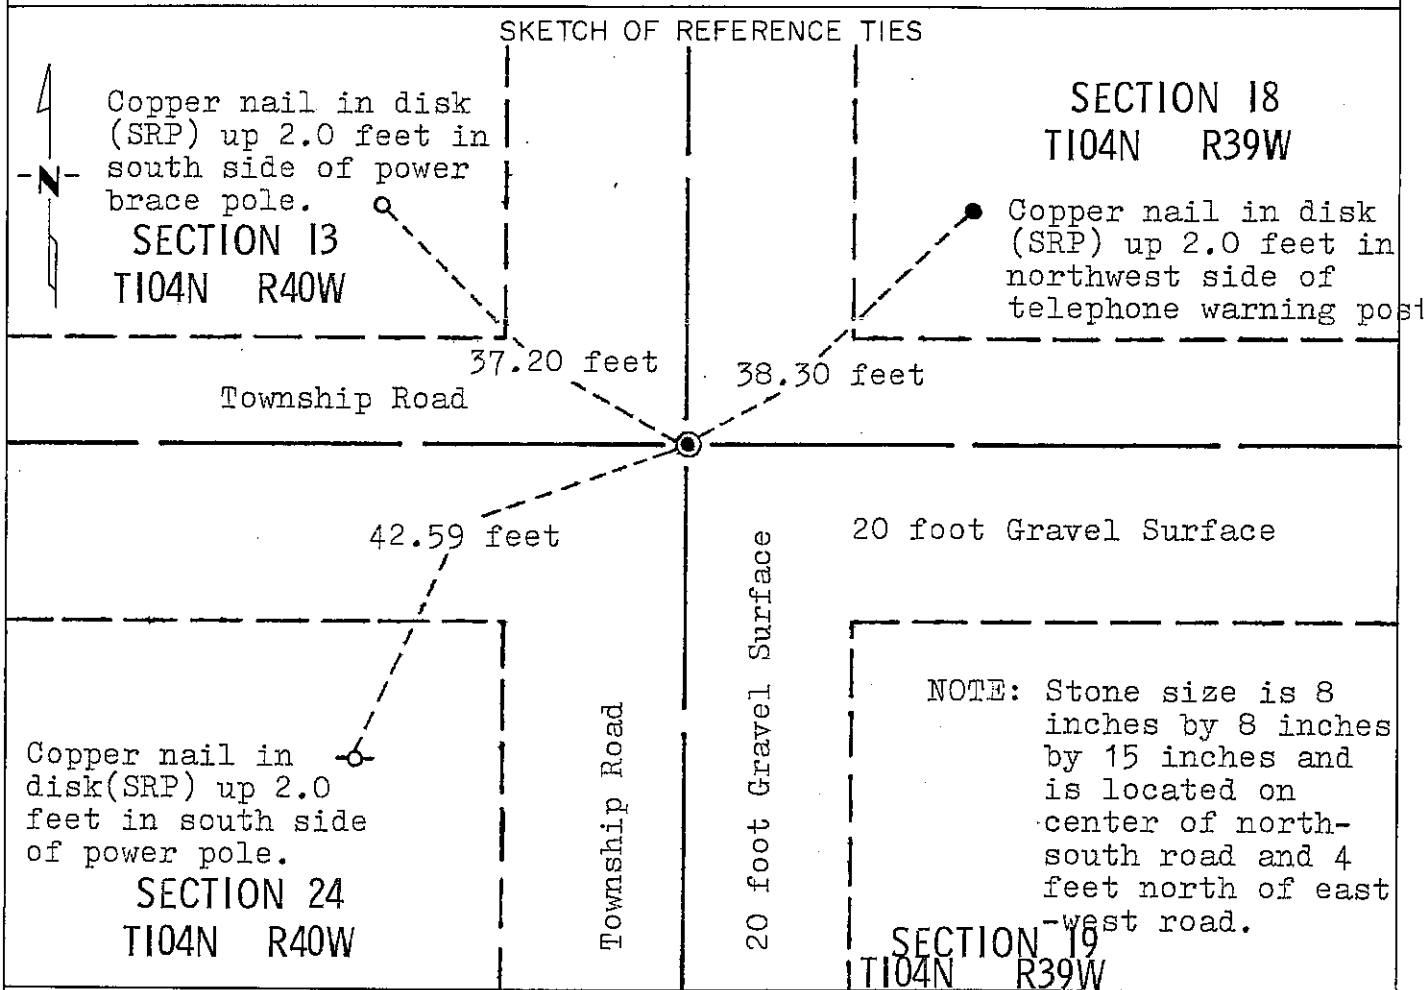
SKETCH OF REFERENCE TIES

N

Copper nail in disk (SRP) up 2.0 feet in south side of power brace pole.

SECTION 13
T104N R40W

SECTION 18
T104N R39W

Copper nail in disk (SRP) up 2.0 feet in northwest side of telephone warning post

37.20 feet

38.30 feet

Township Road

42.59 feet

20 foot Gravel Surface

20 foot Gravel Surface

Township Road

Copper nail in disk(SRP) up 2.0 feet in south side of power pole.

SECTION 24
T104N R40W

NOTE: Stone size is 8 inches by 8 inches by 15 inches and is located on center of north-south road and 4 feet north of east -west road.

SECTION 19
T104N R39W